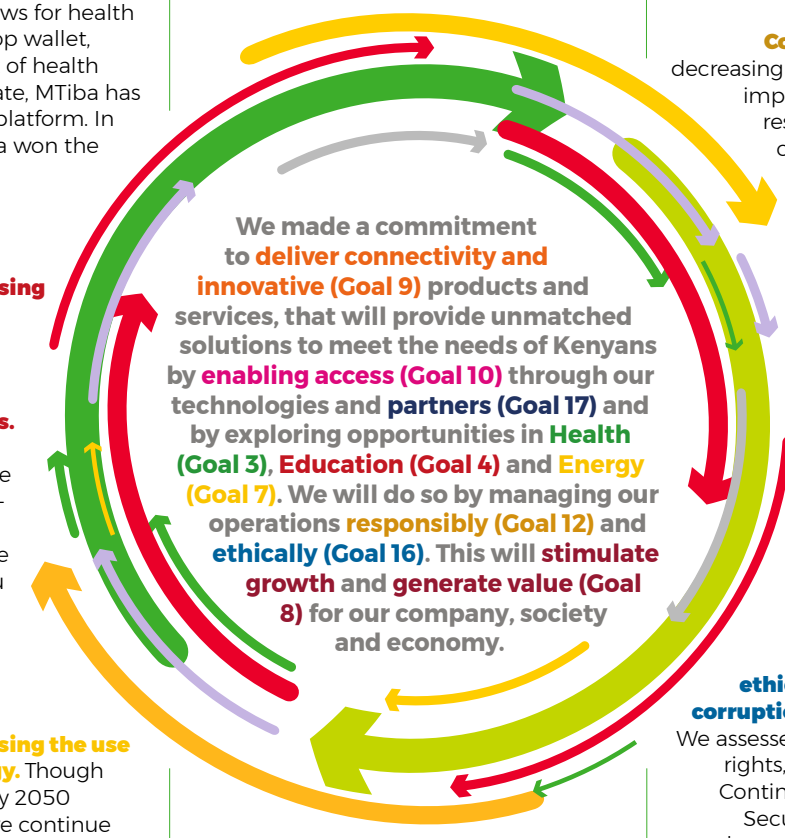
ws for health
p wallet,
of health
ate, MTiba has
platform. In
a won the

sing

s.

e

e
u

Co
decreasing
imp
res
c

We made a commitment to deliver connectivity and innovative (Goal 9) products and services, that will provide unmatched solutions to meet the needs of Kenyans by enabling access (Goal 10) through our technologies and partners (Goal 17) and by exploring opportunities in Health (Goal 3), Education (Goal 4) and Energy (Goal 7). We will do so by managing our operations responsibly (Goal 12) and ethically (Goal 16). This will stimulate growth and generate value (Goal 8) for our company, society and economy.

ethic
corruptio
We assesse
rights,
Contin
Secu

sing the use
y. Though
y 2050
e continue